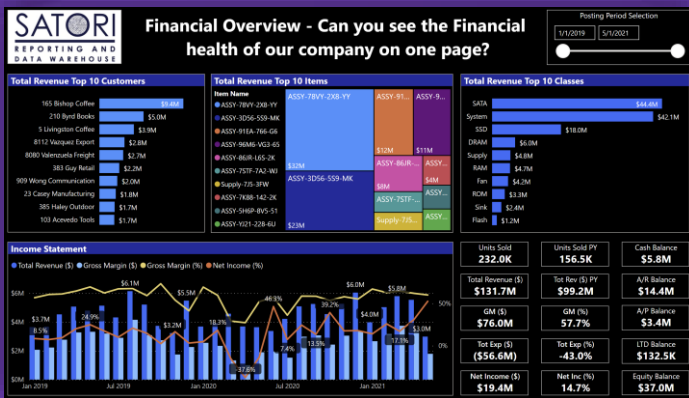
SATORI
REPORTING AND DATA WAREHOUSE

Financial Overview - Can you see the Financial health of our company on one page?

Posting Period Selection
1/1/2019
5/1/2021

Total Revenue Top 10 Customers

| Customer | Revenue |
|---|---|
| 165 Bishop Coffee | $9.4M |
| 210 Byrd Books | $5.0M |
| 5 Livingston Coffee | $3.9M |
| 8112 Vazquez Export | $2.8M |
| 8080 Valenzuela Freight | $2.7M |
| 383 Guy Retail | $2.2M |
| 909 Wong Communication | $2.0M |
| 23 Casey Manufacturing | $1.8M |
| 385 Haley Outdoor | $1.7M |
| 103 Acevedo Tools | $1.7M |

Total Revenue Top 10 Items

Item Name
ASSY-7BVY-2X8-YY
ASSY-3D56-5S9-MK
ASSY-91EA-766-G6
ASSY-96M6-VG3-65
ASSY-86JR-L6S-2K
ASSY-7S7F-7A2-WJ
Supply-7J5-3FW
ASSY-7K88-142-2K
ASSY-5H6P-8V5-51
ASSY-YG21-228-6U

ASSY-7BVY-2X8-YY
$32M
ASSY-3D56-5S9-MK
$23M
ASSY-91...
$12M
ASSY-9...
$11M
ASSY-86JR...
$8M
ASSY...
ASSY-7S7F...
Supply-7J5...
ASSY...

Total Revenue Top 10 Classes

| Class | Revenue |
|---|---|
| SATA | $44.4M |
| System | $42.1M |
| SSD | $18.0M |
| DRAM | $6.0M |
| Supply | $4.8M |
| RAM | $4.7M |
| Fan | $4.2M |
| ROM | $3.3M |
| Sink | $2.1M |
| Flash | $1.2M |

Income Statement
● Total Revenue ($) ● Gross Margin ($) ● Gross Margin (%) ● Net Income (%)

$6M $4M $2M $0M
50% 0%
$6.1M $5.5M $6.0M $5.8M $3.2M $4.0M $3.0M
8.5% 24.9% 18.3% 46.3% 39.2% 7.4% 13.5% 17.3% -37.6%
Jan 2019 Jul 2019 Jan 2020 Jul 2020 Jan 2021

| | | |
|---|---|---|
| Units Sold 232.0K | Units Sold PY 156.5K | Cash Balance $5.8M |
| Total Revenue ($) $131.7M | Tot Rev ($) PY $99.2M | A/R Balance $14.4M |
| GM ($) $76.0M | GM (%) 57.7% | A/P Balance $3.4M |
| Tot Exp ($) ($56.6M) | Tot Exp (%) -43.0% | LTD Balance $132.5K |
| Net Income ($) $19.4M | Net Inc (%) 14.7% | Equity Balance $37.0M |